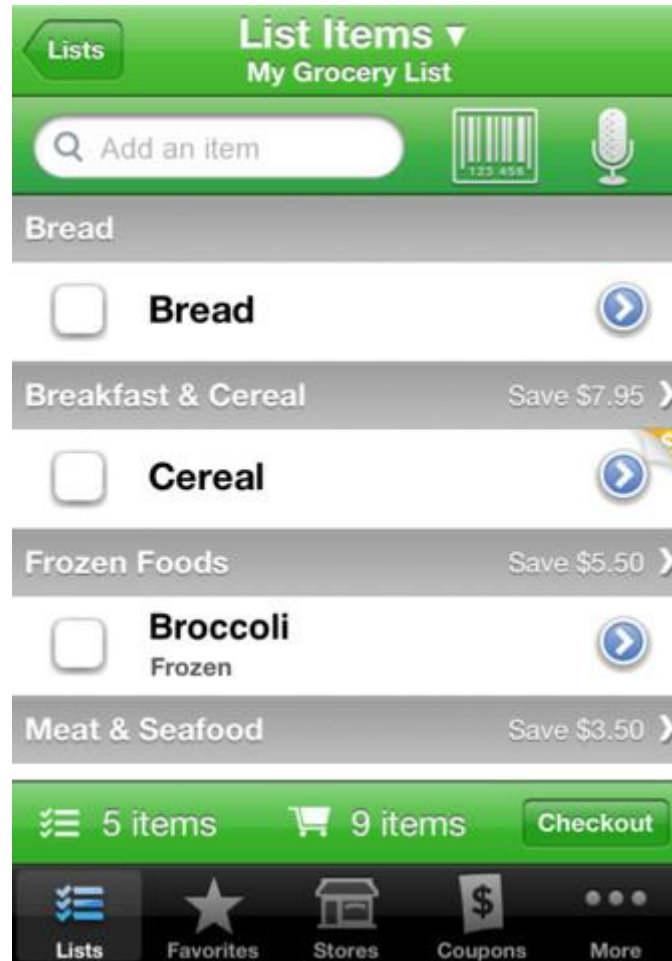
Lists

List Items ▾
My Grocery List

Add an item

123 456

Bread

Bread

Breakfast & Cereal
Save $7.95

Cereal

Frozen Foods
Save $5.50

Broccoli
Frozen

Meat & Seafood
Save $3.50

5 items
9 items
Checkout

Lists
Favorites
Stores
$
Coupons
More